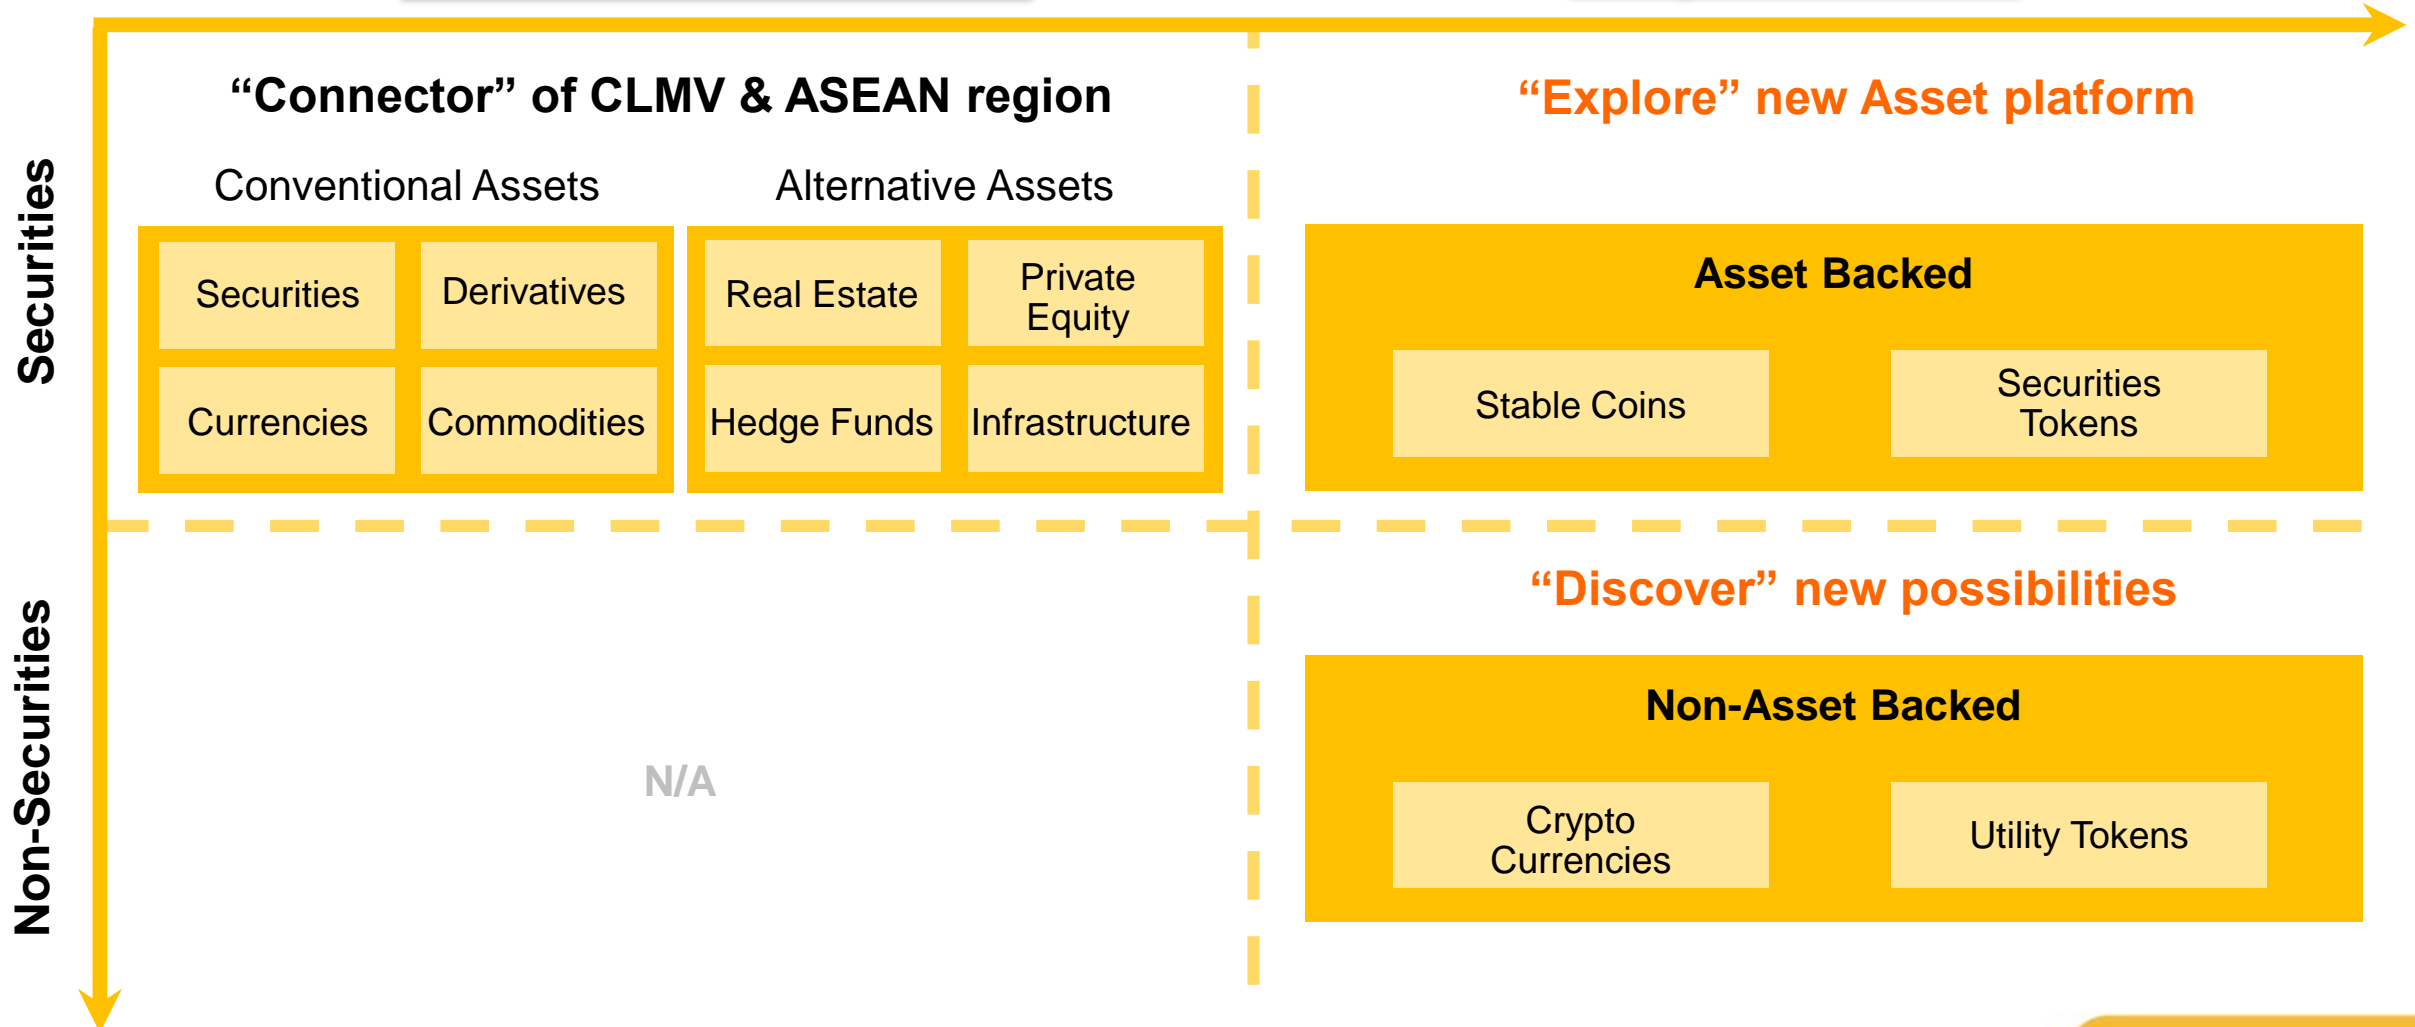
Securities

Non-Securities

“Connector” of CLMV & ASEAN region

Conventional Assets

Alternative Assets

| Securities | Derivatives |
|---|---|
| Currencies | Commodities |

| Real Estate | Private Equity |
|---|---|
| Hedge Funds | Infrastructure |

“Explore” new Asset platform

Asset Backed

Stable Coins

Securities Tokens

N/A

“Discover” new possibilities

Non-Asset Backed

Crypto Currencies

Utility Tokens